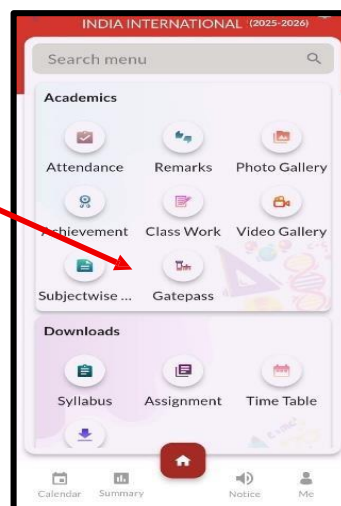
INDIA INTERNATIONAL (2025-2026)

Search menu

Academics

Attendance
Remarks
Photo Gallery
Achievement
Class Work
Video Gallery
Subjectwise ...
Gatepass

Downloads

Syllabus
Assignment
Time Table

Calendar
Summary
Notice
Me